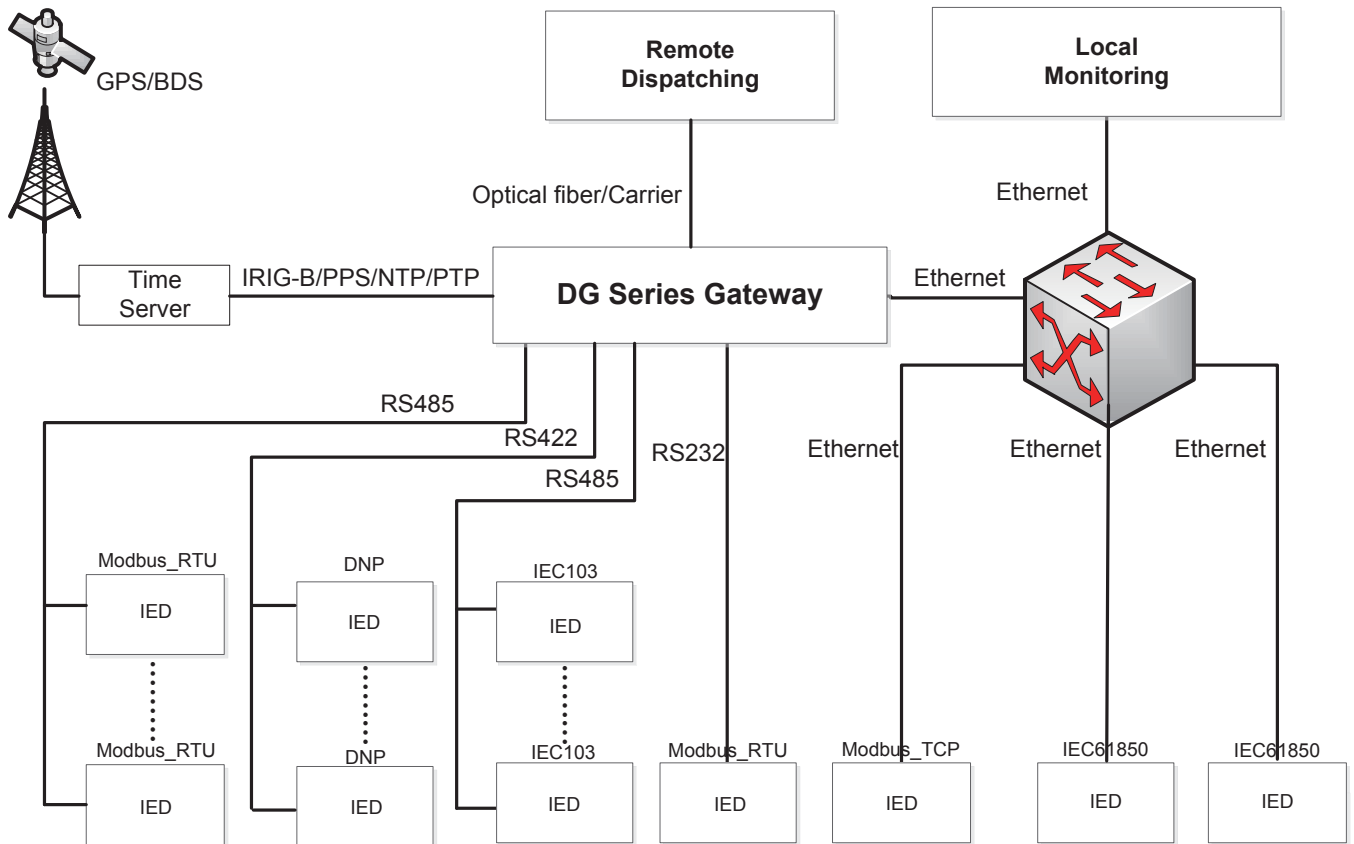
GPS/BDS

Remote Dispatching

Local Monitoring

Optical fiber/Carrier

Ethernet

Time Server

IRIG-B/PPS/NTP/PTP

DG Series Gateway

Ethernet

RS485

RS422

RS485

RS232

Ethernet

Ethernet

Ethernet

Modbus_RTU
IED

DNP
IED

IEC103
IED

Modbus_RTU
IED

DNP
IED

IEC103
IED

Modbus_RTU
IED

Modbus_TCP
IED

IEC61850
IED

IEC61850
IED